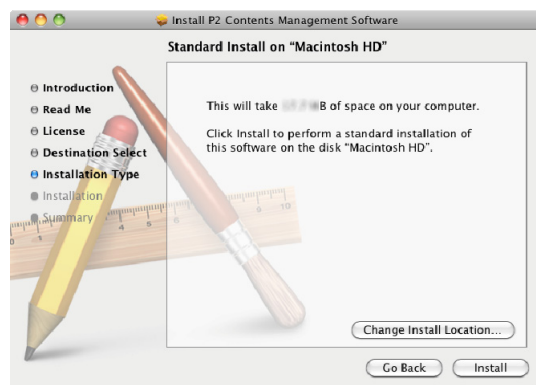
Install P2 Contents Management Software

Standard Install on "Macintosh HD"

Introduction
Read Me
License
Destination Select
Installation Type
Installation
Summary

This will take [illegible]B of space on your computer.

Click Install to perform a standard installation of this software on the disk "Macintosh HD".

Change Install Location...

Go Back

Install